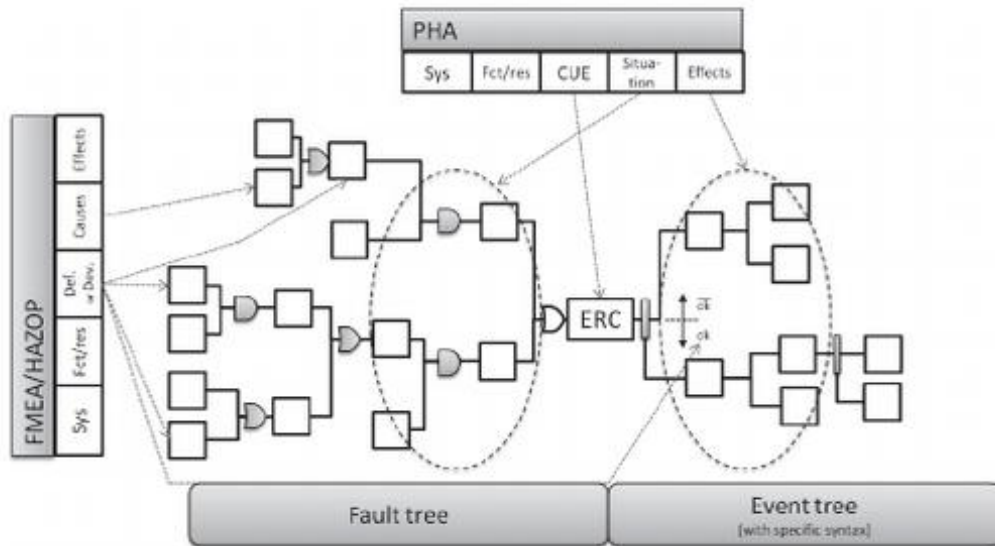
PHA

| Sys | Fct/res | CUE | Situa-tion | Effects |
|---|---|---|---|---|

FMEA/HAZOP

| Effects |
|---|
| Causes |
| Def. or Dev. |
| Fct/res |
| Sys |

ERC

$\overline{ok}$

ok

Fault tree

Event tree
[with specific syntax]